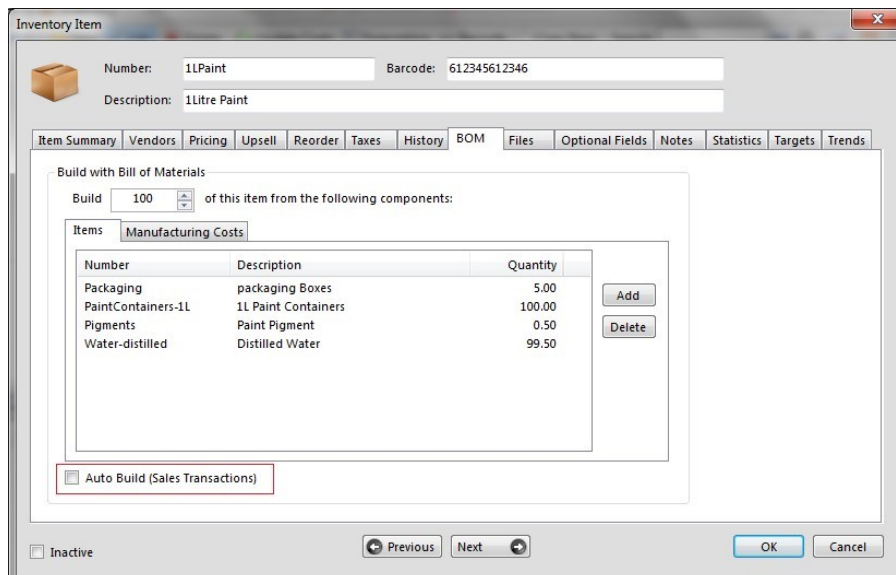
Inventory Item

Number: 1LPaint

Barcode: 612345612346

Description: 1Litre Paint

Item Summary | Vendors | Pricing | Upsell | Reorder | Taxes | History | BOM | Files | Optional Fields | Notes | Statistics | Targets | Trends

Build with Bill of Materials

Build 100 of this item from the following components:

Items | Manufacturing Costs

| Number | Description | Quantity |
|---|---|---|
| Packaging | packaging Boxes | 5.00 |
| PaintContainers-1L | 1L Paint Containers | 100.00 |
| Pigments | Paint Pigment | 0.50 |
| Water-distilled | Distilled Water | 99.50 |

Add

Delete

Auto Build (Sales Transactions)

Inactive

Previous

Next

OK

Cancel